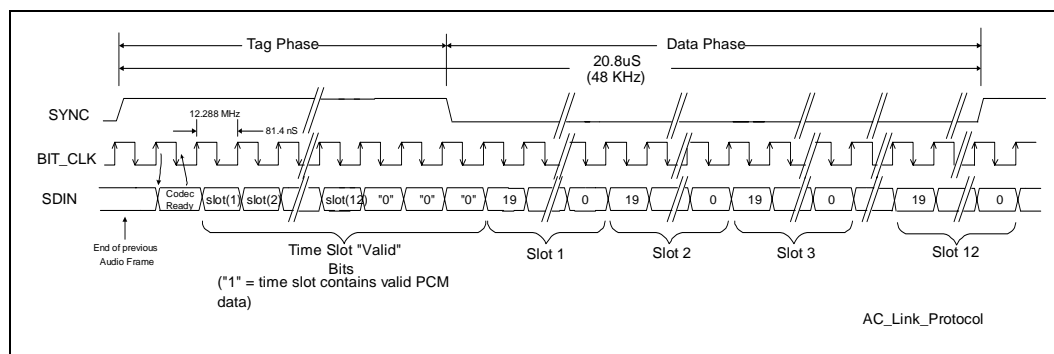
Tag Phase
Data Phase
20.8uS
(48 KHz)

SYNC
12.288 MHz
81.4 nS
BIT_CLK
SDIN
Codec Ready
slot(1)
slot(2)
slot(12)
"0"
"0"
"0"
19
0
19
0
19
0
19
0

End of previous Audio Frame

Time Slot "Valid" Bits
("1" = time slot contains valid PCM data)

Slot 1
Slot 2
Slot 3
Slot 12

AC_Link_Protocol